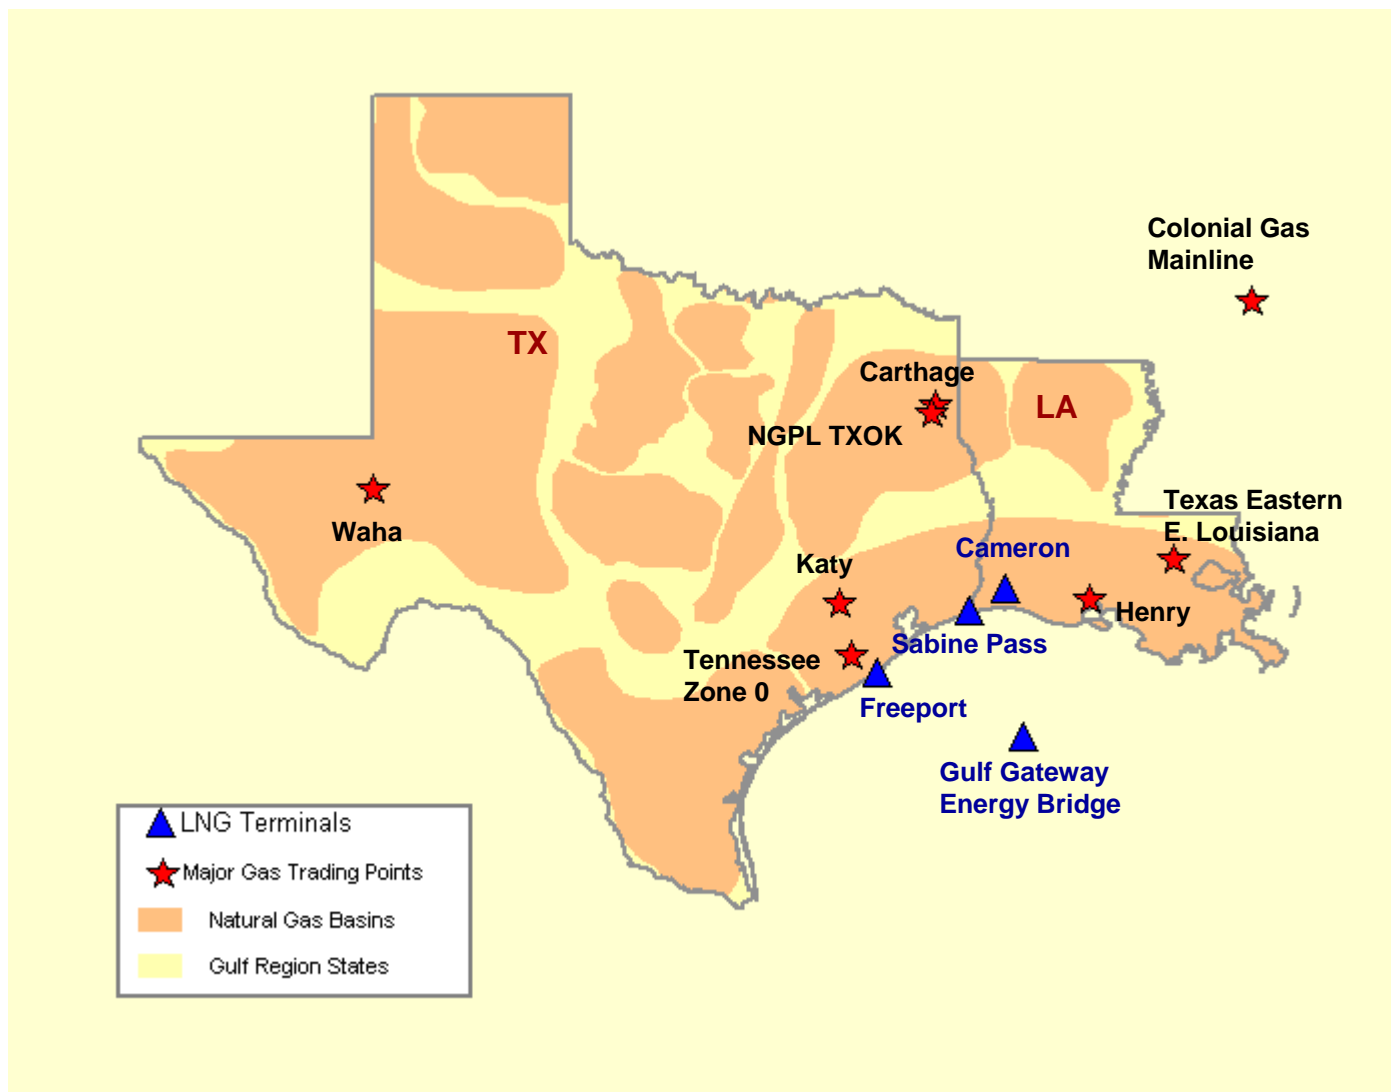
Colonial Gas Mainline

TX

Carthage

LA

NGPL TXOK

Waha

Texas Eastern E. Louisiana

Cameron

Katy

Henry

Sabine Pass

Tennessee Zone 0

Freeport

Gulf Gateway Energy Bridge

LNG Terminals

Major Gas Trading Points

Natural Gas Basins

Gulf Region States